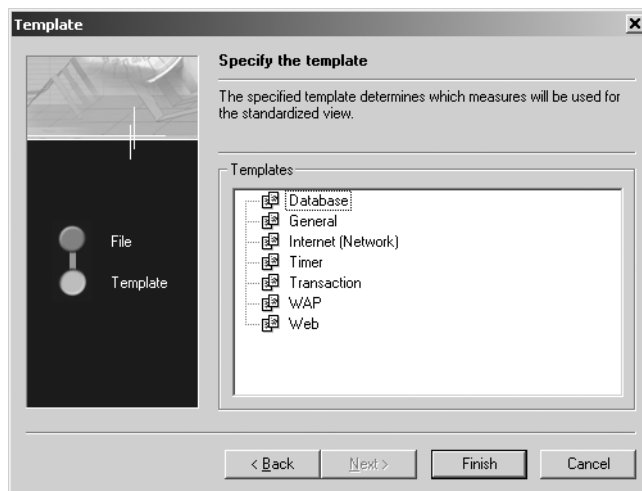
Template

×

File

Template

Specify the template

The specified template determines which measures will be used for the standardized view.

Templates

Database
General
Internet (Network)
Timer
Transaction
WAP
Web

< Back

Next >

Finish

Cancel